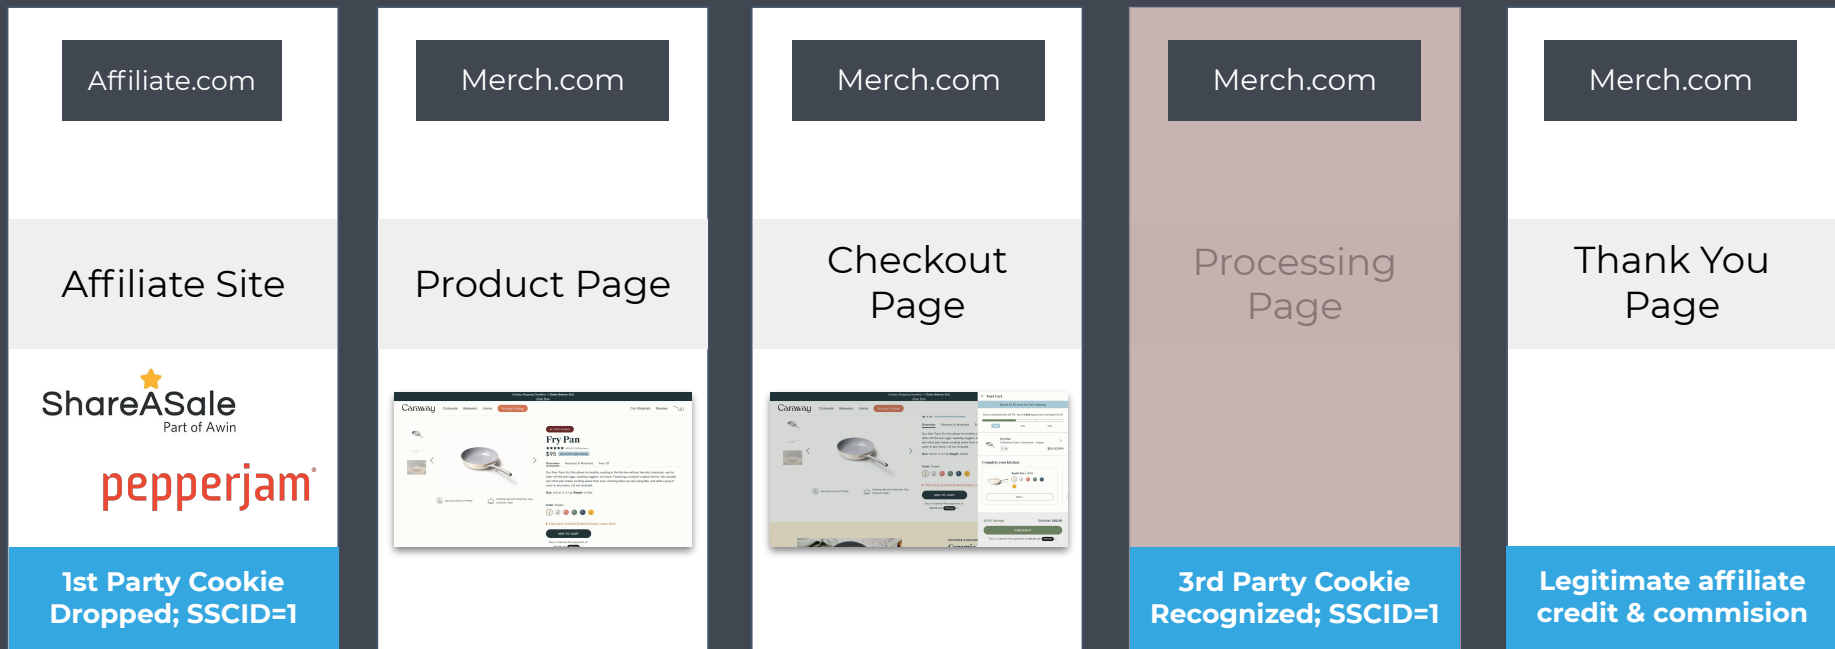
Affiliate.com

Affiliate Site

ShareASale
Part of Awin

pepperjam

1st Party Cookie Dropped; SSCID=1

Merch.com

Product Page

Caraway

Fry Pan

$95

Merch.com

Checkout Page

Caraway

Merch.com

Processing Page

3rd Party Cookie Recognized; SSCID=1

Merch.com

Thank You Page

Legitimate affiliate credit & commision